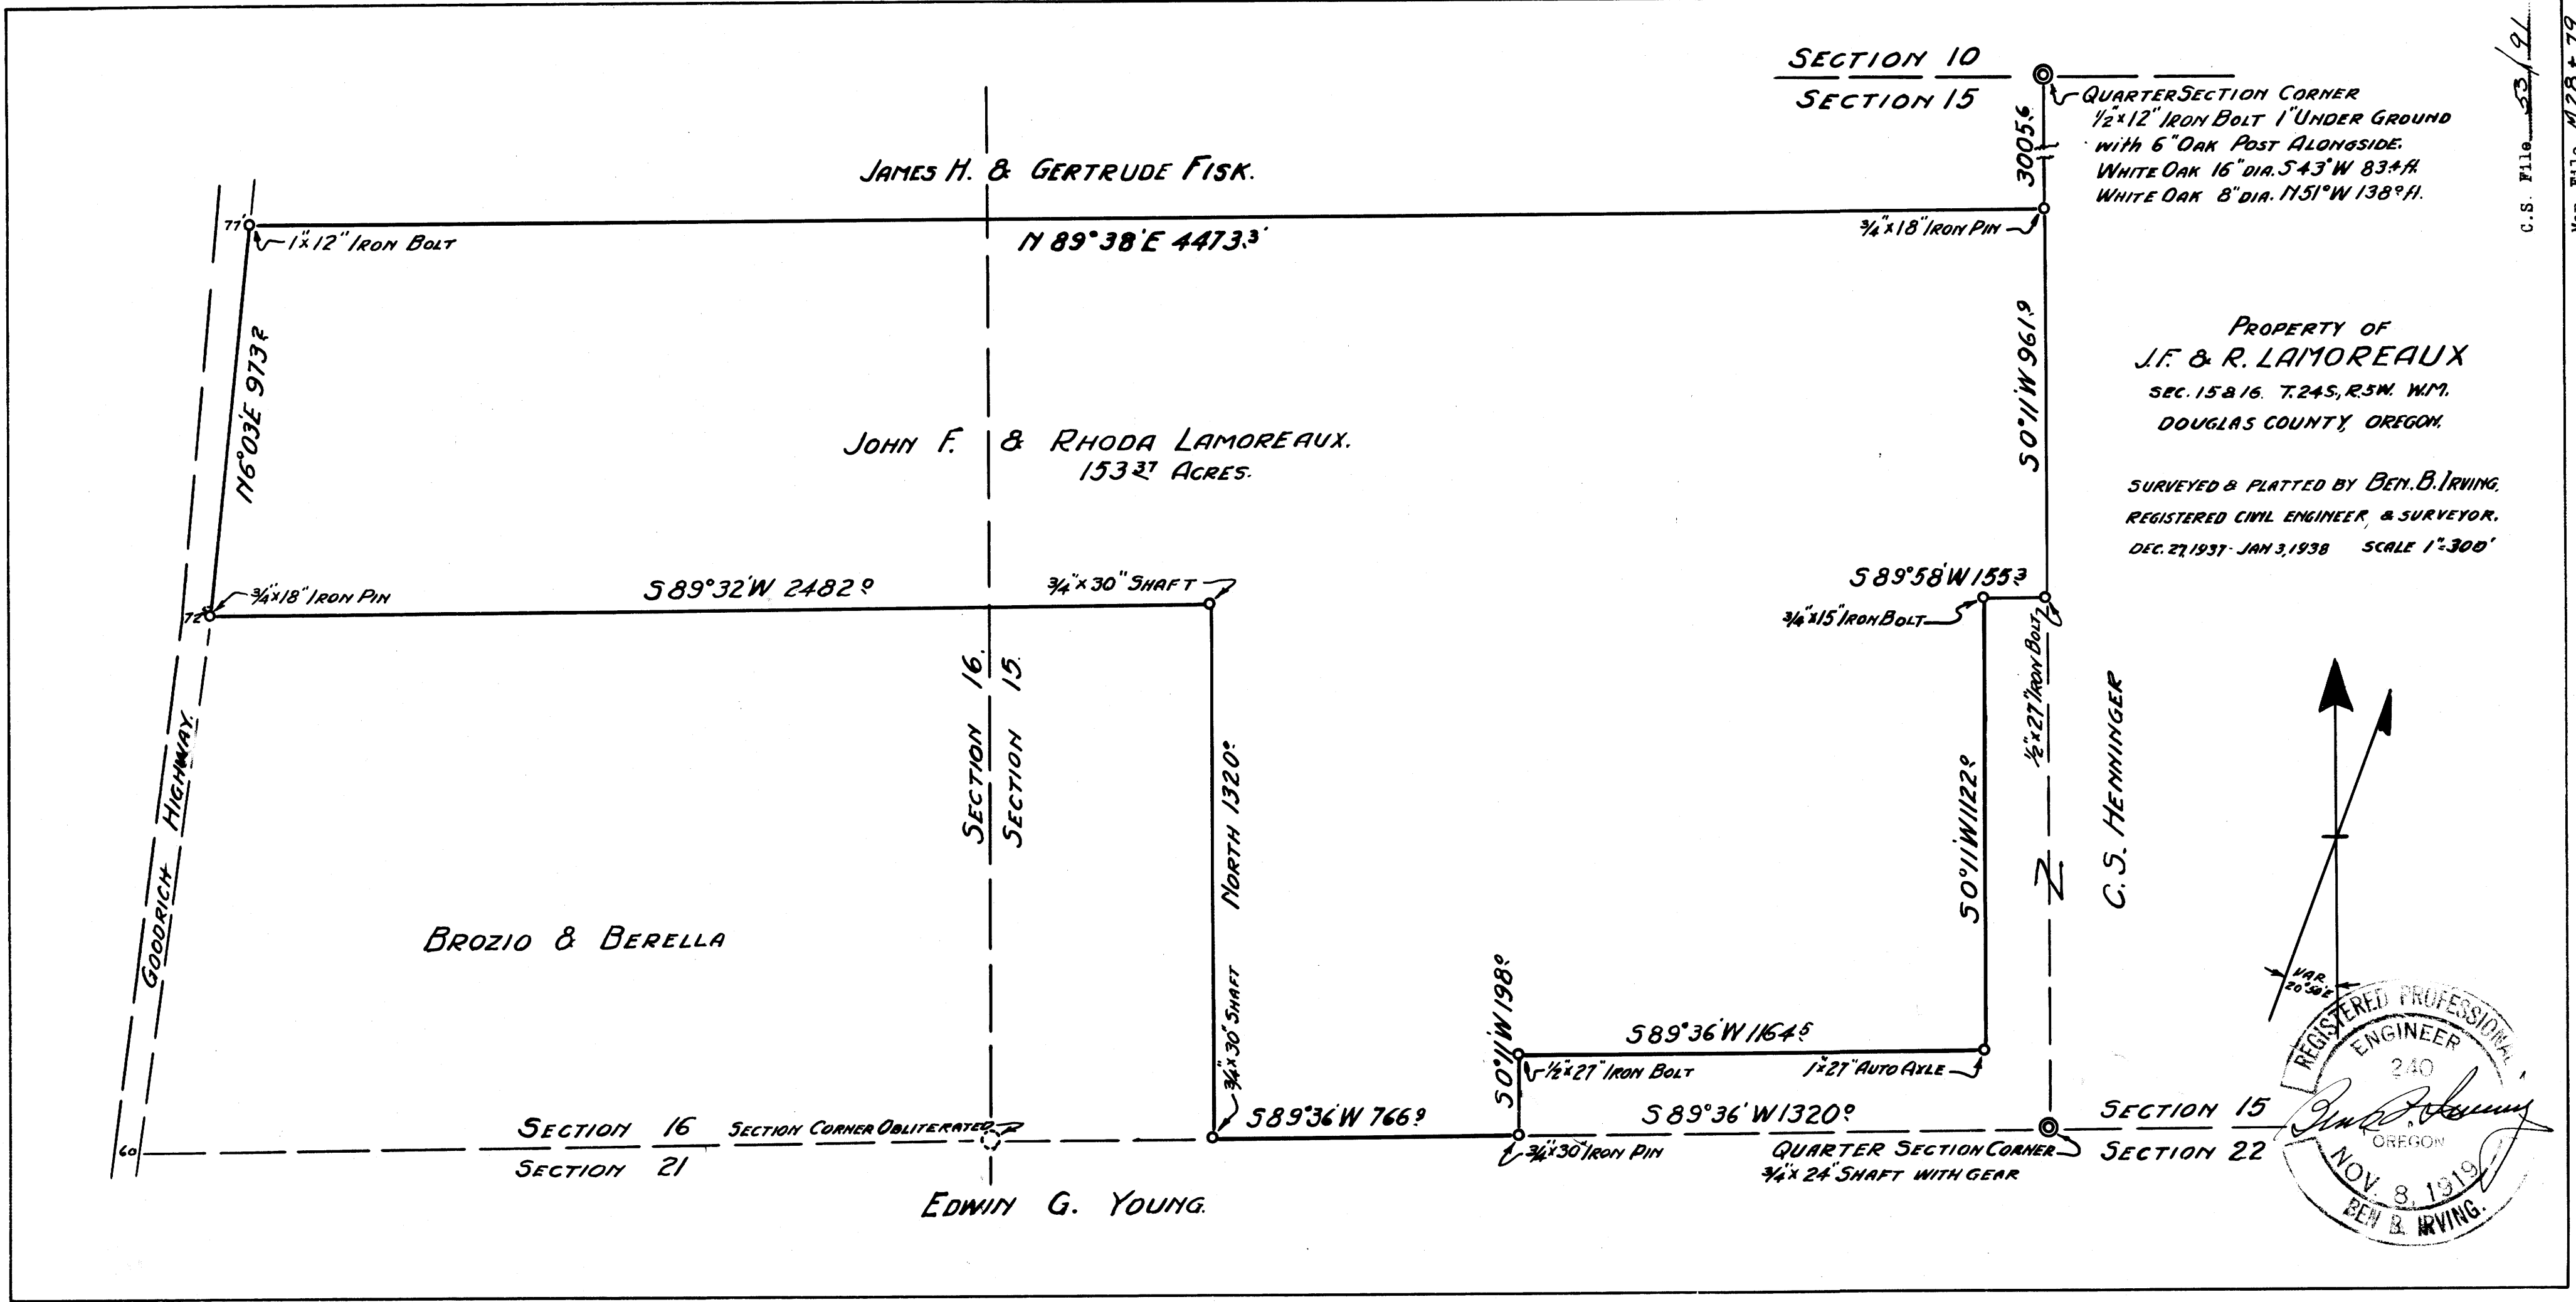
SECTION 10
SECTION 15

QUARTER SECTION CORNER
$\frac{1}{2}$"x12" IRON BOLT 1" UNDER GROUND
with 6" OAK POST ALONGSIDE.
WHITE OAK 16" DIA. S43°W 83.4 ft.
WHITE OAK 8" DIA. N51°W 138.0 ft.

C.S. File 53/91
Vol. File M28+79

3005.6

JAMES H. & GERTRUDE FISK.

77
1"x12" IRON BOLT
N 89°38'E 4473.3'
$\frac{3}{4}$"x18" IRON PIN

N6°03'E 973.2

S0°11'W 961.9

PROPERTY OF
J.F. & R. LAMOREAUX
SEC. 15 & 16. T.24S., R.5W. W.M.
DOUGLAS COUNTY, OREGON.

SURVEYED & PLATTED BY BEN. B. IRVING.
REGISTERED CIVIL ENGINEER, & SURVEYOR.
DEC. 27, 1937 - JAN 3, 1938 SCALE 1"=300'

JOHN F. & RHODA LAMOREAUX.
153.37 ACRES.

72
$\frac{3}{4}$"x18" IRON PIN
S89°32'W 2482.0
$\frac{3}{4}$"x30" SHAFT

S89°58'W 155.3
$\frac{3}{4}$"x15" IRON BOLT
$\frac{1}{2}$"x27" IRON BOLT

SECTION 16
SECTION 15

GOODRICH HIGHWAY

NORTH 1320.0

S0°11'W 1122.0

C.S. HENNINGER

N

BROZIO & BERELLA

VAR. 20°50'E

$\frac{3}{4}$"x30" SHAFT

S0°11'W 198.0

S89°36'W 164.5
$\frac{1}{2}$"x27" IRON BOLT
1"x27" AUTO AXLE

60
SECTION 16
SECTION 21
SECTION CORNER OBLITERATED
S89°36'W 766.9
S89°36'W 1320.0
$\frac{3}{4}$"x30" IRON PIN
QUARTER SECTION CORNER
$\frac{3}{4}$"x24" SHAFT WITH GEAR
SECTION 15
SECTION 22

EDWIN G. YOUNG.

REGISTERED PROFESSIONAL ENGINEER
240
OREGON
NOV. 8, 1919
BEN B. IRVING.